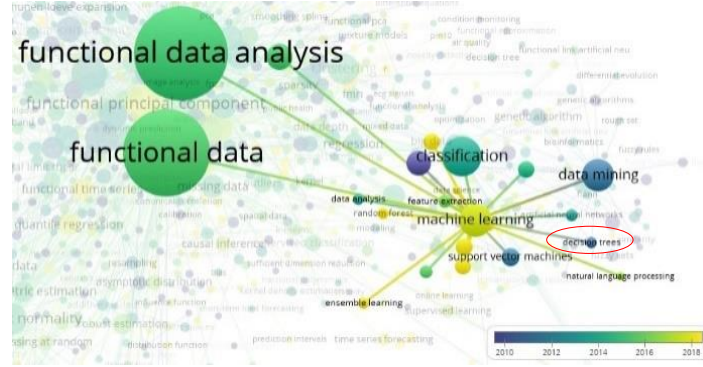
functional data analysis

functional principal component

functional data

functional time series

quantile regression

normality

functional pca

condition monitoring

air quality

decision tree

functional link artificial neu

differential evolution

genetic algorithms

genetic algorithm

rough set

bioinformatics

fuzzy rules

regression

classification

data mining

data analysis

feature extraction

random forest

machine learning

social network

decision trees

support vector machines

natural language processing

causal inference

missing data

spatial data

ensemble learning

online learning

supervised learning

robust estimation

prediction intervals

time series forecasting

distribution function

asymptotic distribution

resampling

data depth

mixed data

sparsity

mixture models

| 2010 | 2012 | 2014 | 2016 | 2018 |
|---|---|---|---|---|